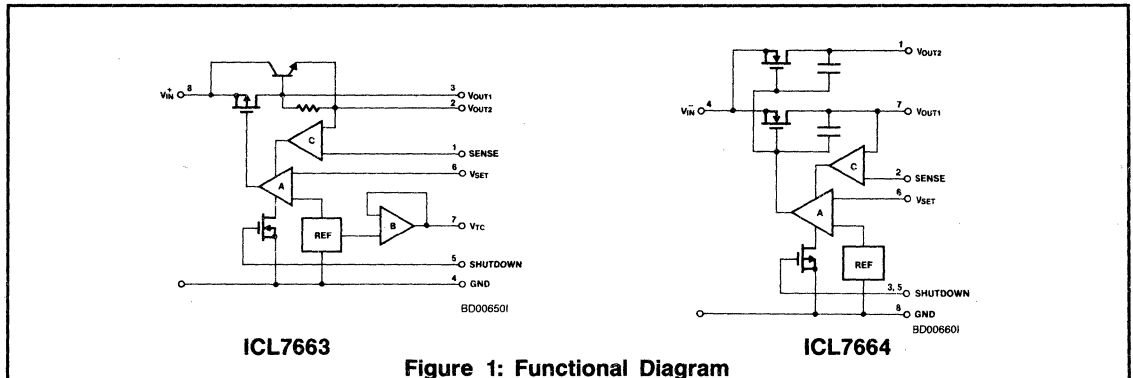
$V_{IN}^{+}$ 8
3 $V_{OUT1}$
2 $V_{OUT2}$
C
1 SENSE
6 $V_{SET}$
A
B
REF
7 $V_{TC}$
5 SHUTDOWN
4 GND
BD00650I

ICL7663

1 $V_{OUT2}$
$V_{IN}^{-}$ 4
7 $V_{OUT1}$
C
2 SENSE
6 $V_{SET}$
A
REF
3, 5 SHUTDOWN
8 GND
BD00660I

ICL7664

Figure 1: Functional Diagram